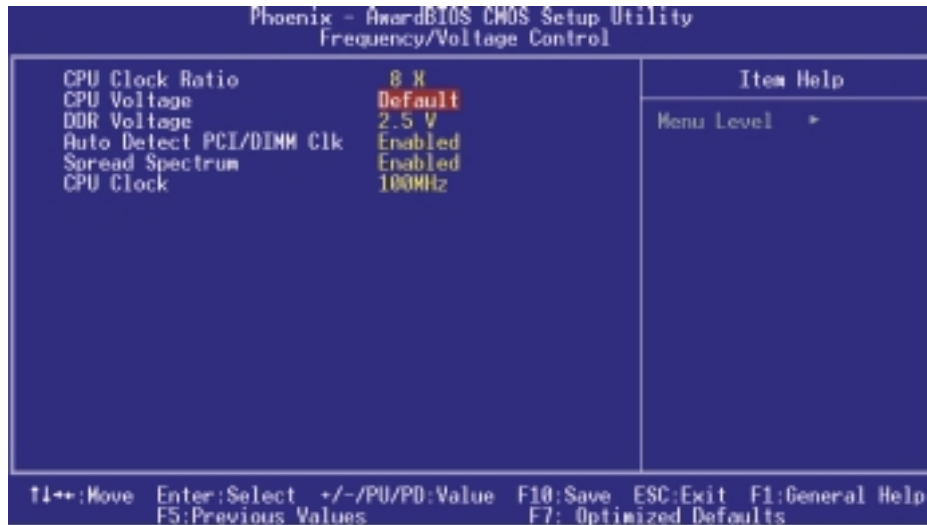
Phoenix - AwardBIOS CMOS Setup Utility
Frequency/Voltage Control

| | | Item Help |
|---|---|---|
| CPU Clock Ratio | 8 X | Menu Level ► |
| CPU Voltage | Default | |
| DDR Voltage | 2.5 V | |
| Auto Detect PCI/DIMM Clk | Enabled | |
| Spread Spectrum | Enabled | |
| CPU Clock | 100MHz | |

↑↓→←:Move Enter:Select +/-/PU/PD:Value F10:Save ESC:Exit F1:General Help
F5:Previous Values F7: Optimized Defaults